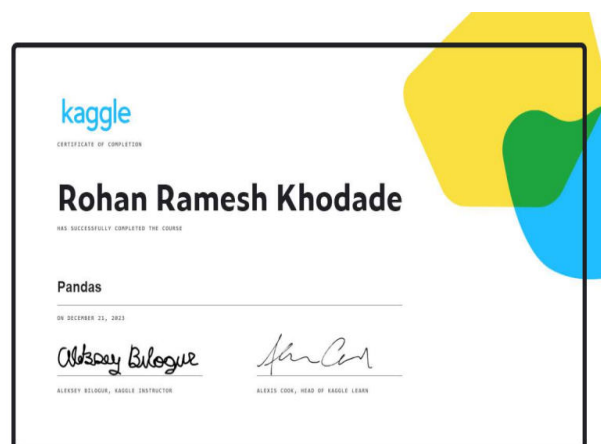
kaggle

CERTIFICATE OF COMPLETION

Rohan Ramesh Khodade

HAS SUCCESSFULLY COMPLETED THE COURSE

Pandas

ON DECEMBER 21, 2023

Alexey Bilogur

ALEXSEY BILOGUR, KAGGLE INSTRUCTOR

Alexis Cook

ALEXIS COOK, HEAD OF KAGGLE LEARN